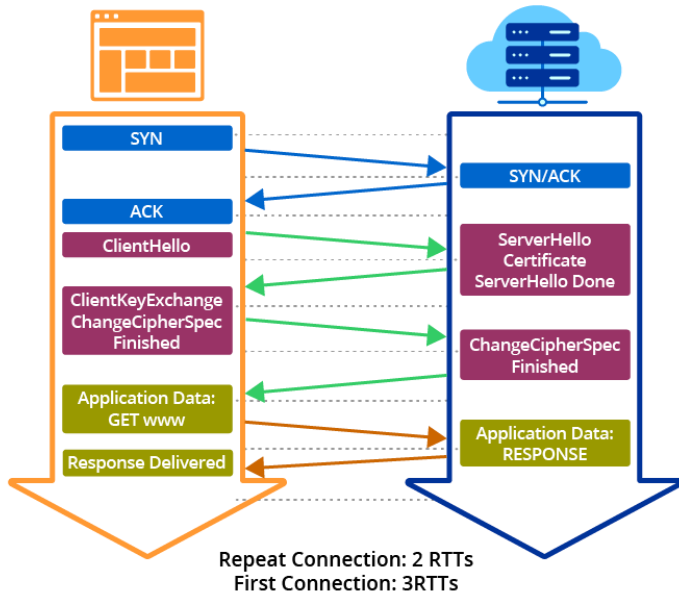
SYN

SYN/ACK

ACK

ClientHello

ServerHello
Certificate
ServerHello Done

ClientKeyExchange
ChangeCipherSpec
Finished

ChangeCipherSpec
Finished

Application Data:
GET www

Application Data:
RESPONSE

Response Delivered

Repeat Connection: 2 RTTs
First Connection: 3RTTs